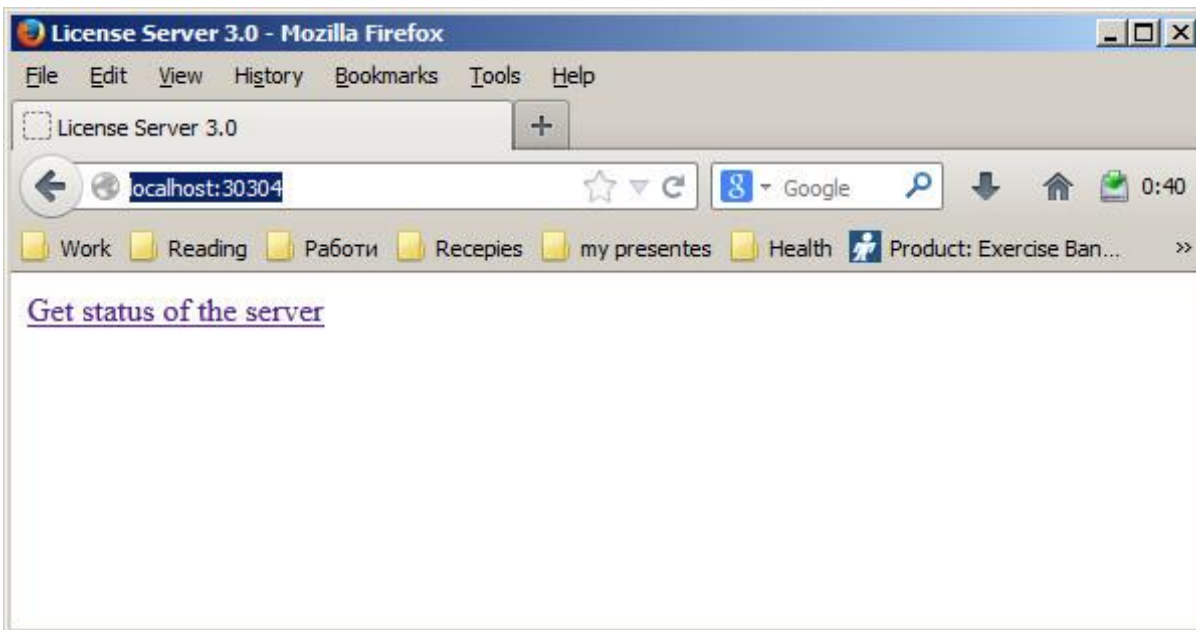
License Server 3.0 - Mozilla Firefox

File Edit View History Bookmarks Tools Help

License Server 3.0

+

localhost:30304

Google

0:40

Work Reading Работи Recepies my presentes Health Product: Exercise Ban...

»

Get status of the server